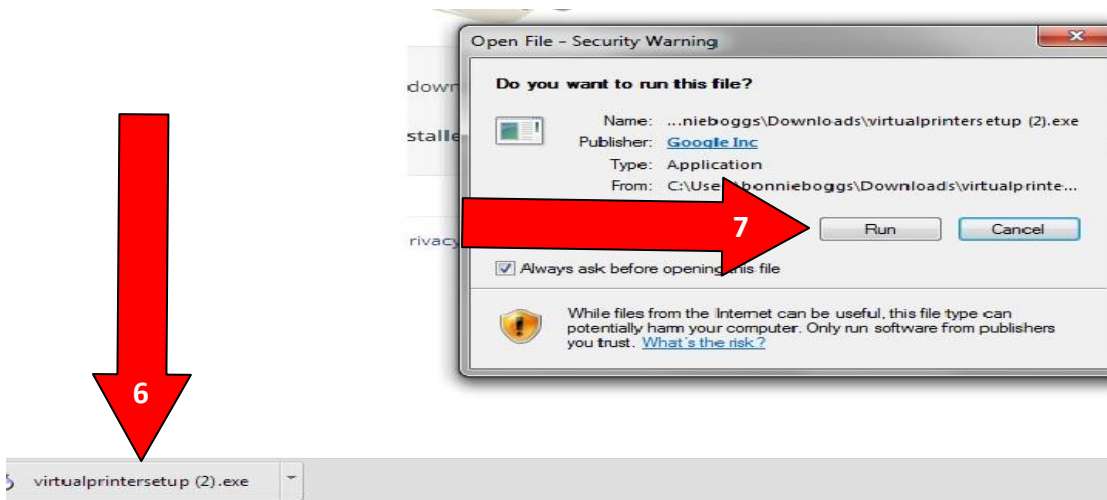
down

stalle

rivacy

Open File - Security Warning

Do you want to run this file?

Name: ...nieboggs\Downloads\virtualprintersetup (2).exe
Publisher: Google Inc
Type: Application
From: C:\Use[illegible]bonnieboggs\Downloads\virtualprinte...

7

Run

Cancel

Always ask before opening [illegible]is file

While files from the Internet can be useful, this file type can potentially harm your computer. Only run software from publishers you trust. What's the risk?

6

virtualprintersetup (2).exe